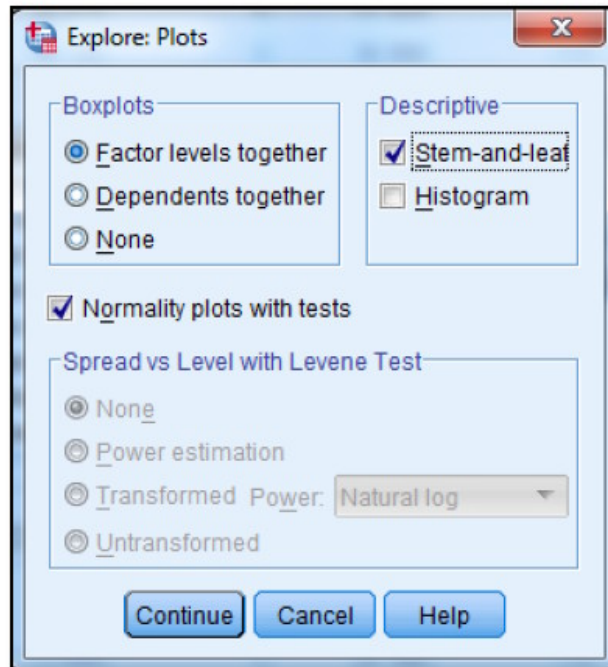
Explore: Plots

Boxplots
Factor levels together
Dependents together
None

Descriptive
Stem-and-leaf
Histogram

Normality plots with tests

Spread vs Level with Levene Test
None
Power estimation
Transformed Power: Natural log
Untransformed

Continue Cancel Help